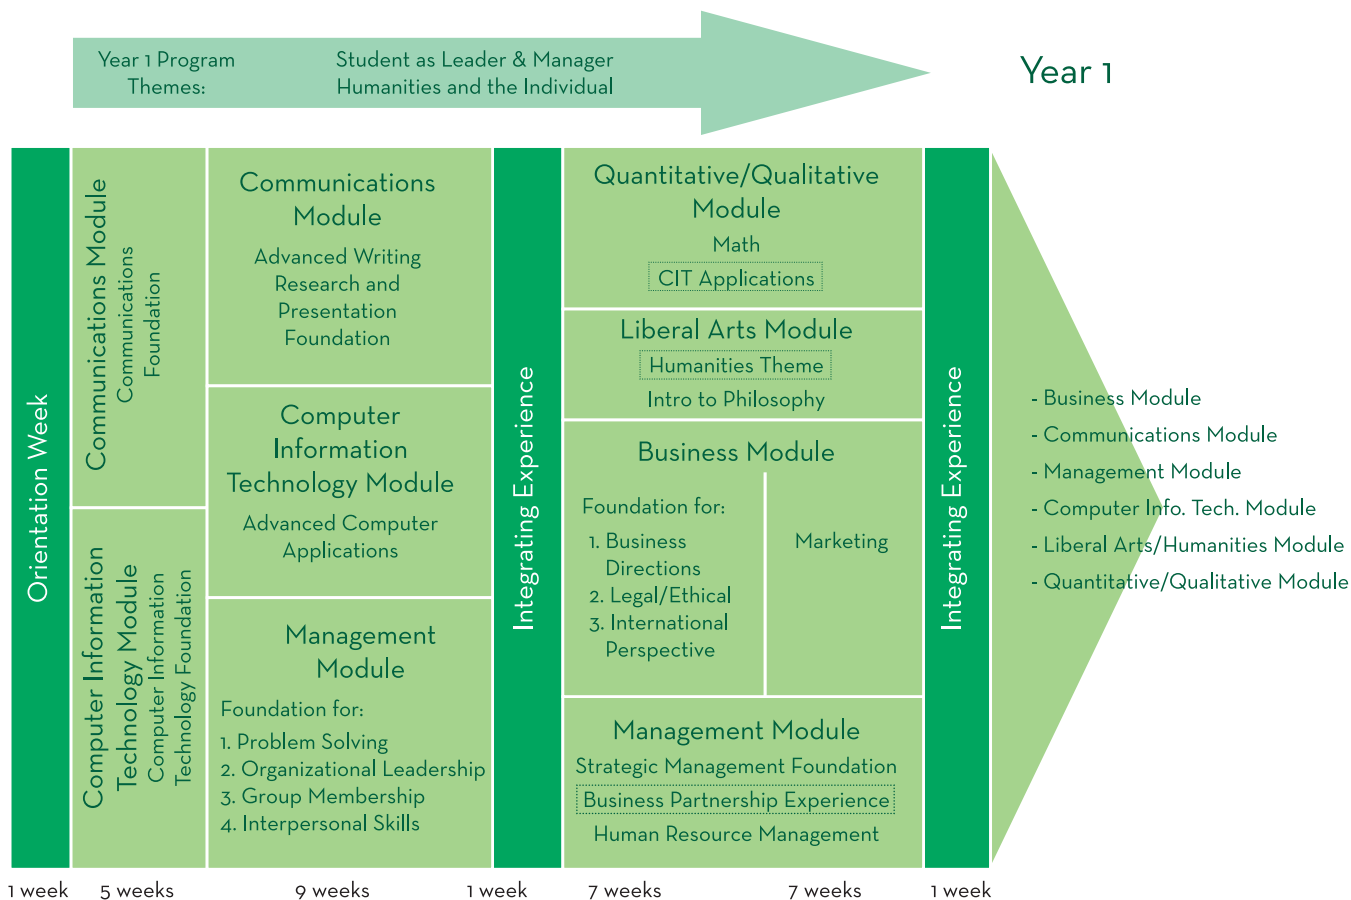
Year 1 Program Themes:

Student as Leader & Manager
Humanities and the Individual

Year 1

Orientation Week

Communications Module
Communications Foundation

Computer Information Technology Module
Computer Information Technology Foundation

Communications Module
Advanced Writing
Research and Presentation Foundation

Computer Information Technology Module
Advanced Computer Applications

Management Module
Foundation for:
1. Problem Solving
2. Organizational Leadership
3. Group Membership
4. Interpersonal Skills

Integrating Experience

Quantitative/Qualitative Module
Math
CIT Applications

Liberal Arts Module
Humanities Theme
Intro to Philosophy

Business Module
Foundation for:
1. Business Directions
2. Legal/Ethical
3. International Perspective

Marketing

Management Module
Strategic Management Foundation
Business Partnership Experience
Human Resource Management

Integrating Experience

- Business Module
- Communications Module
- Management Module
- Computer Info. Tech. Module
- Liberal Arts/Humanities Module
- Quantitative/Qualitative Module

1 week
5 weeks
9 weeks
1 week
7 weeks
7 weeks
1 week